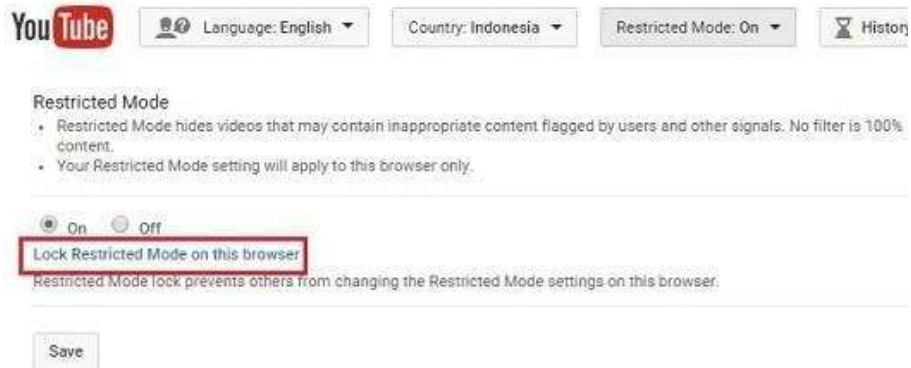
YouTube

Language: English ▾

Country: Indonesia ▾

Restricted Mode: On ▾

Histor

Restricted Mode

- Restricted Mode hides videos that may contain inappropriate content flagged by users and other signals. No filter is 100% content.
- Your Restricted Mode setting will apply to this browser only.

On Off

Lock Restricted Mode on this browser

Restricted Mode lock prevents others from changing the Restricted Mode settings on this browser.

Save